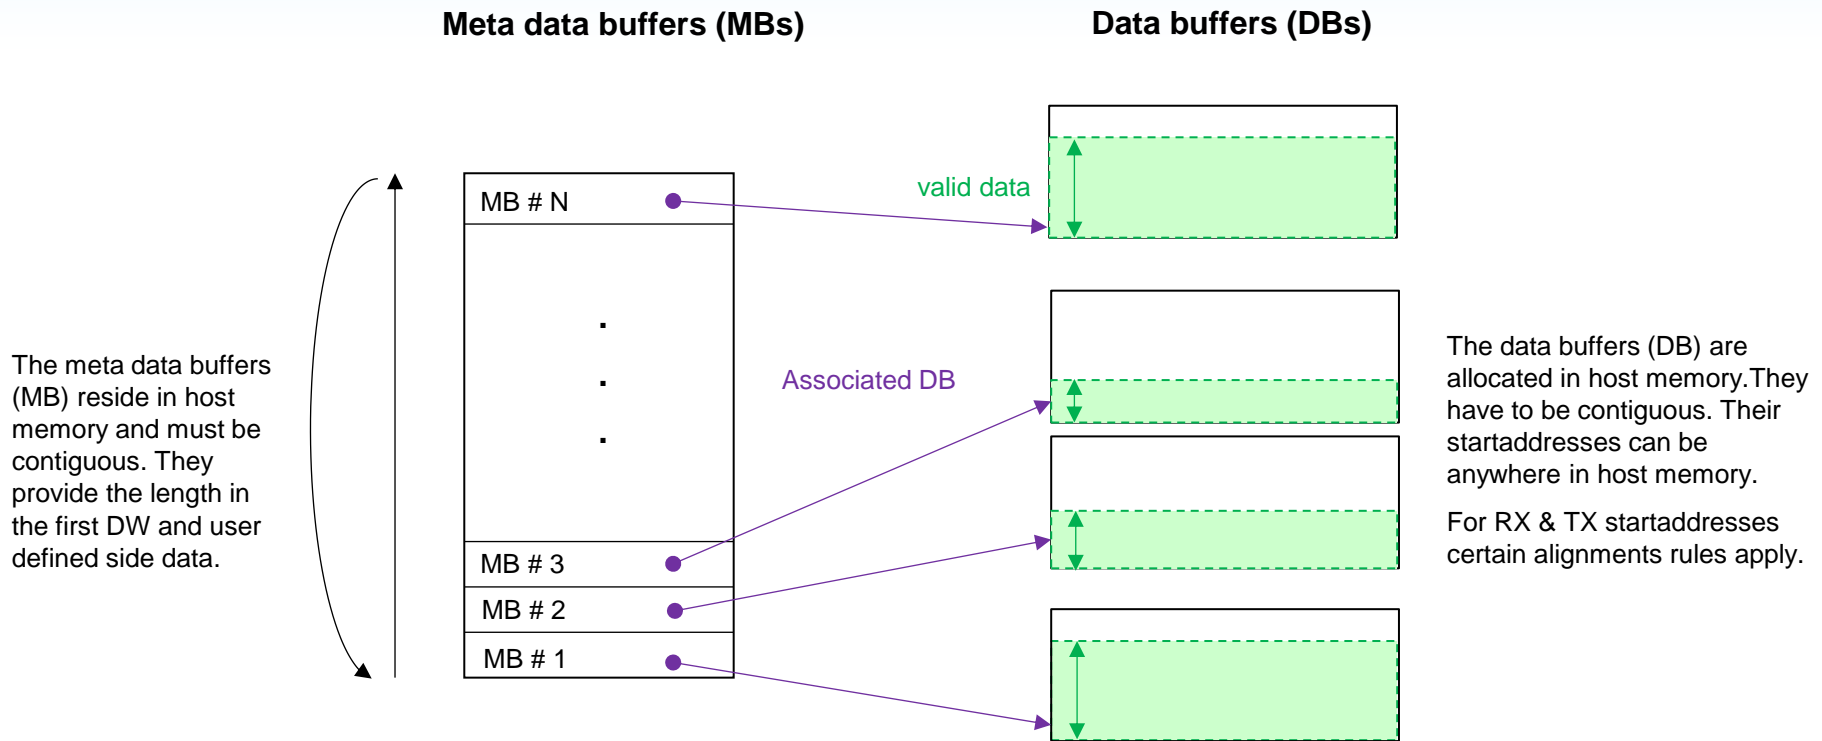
Meta data buffers (MBs)

Data buffers (DBs)

The meta data buffers (MB) reside in host memory and must be contiguous. They provide the length in the first DW and user defined side data.

MB # N

.
.
.

MB # 3

MB # 2

MB # 1

valid data

Associated DB

The data buffers (DB) are allocated in host memory.They have to be contiguous. Their startaddresses can be anywhere in host memory.

For RX & TX startaddresses certain alignments rules apply.